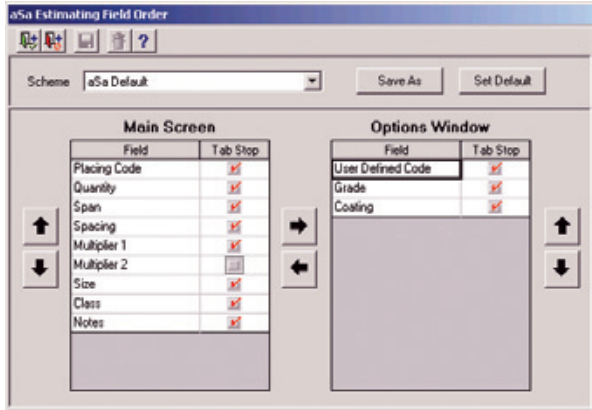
aSa Estimating Field Order

?

Scheme aSa Default

Save As

Set Default

Main Screen

| Field | Tab Stop |
|---|---|
| Placing Code | ✓ |
| Quantity | ✓ |
| Span | ✓ |
| Spacing | ✓ |
| Multiplier 1 | ✓ |
| Multiplier 2 | |
| Size | ✓ |
| Class | ✓ |
| Notes | ✓ |

Options Window

| Field | Tab Stop |
|---|---|
| User Defined Code | ✓ |
| Grade | ✓ |
| Coating | ✓ |